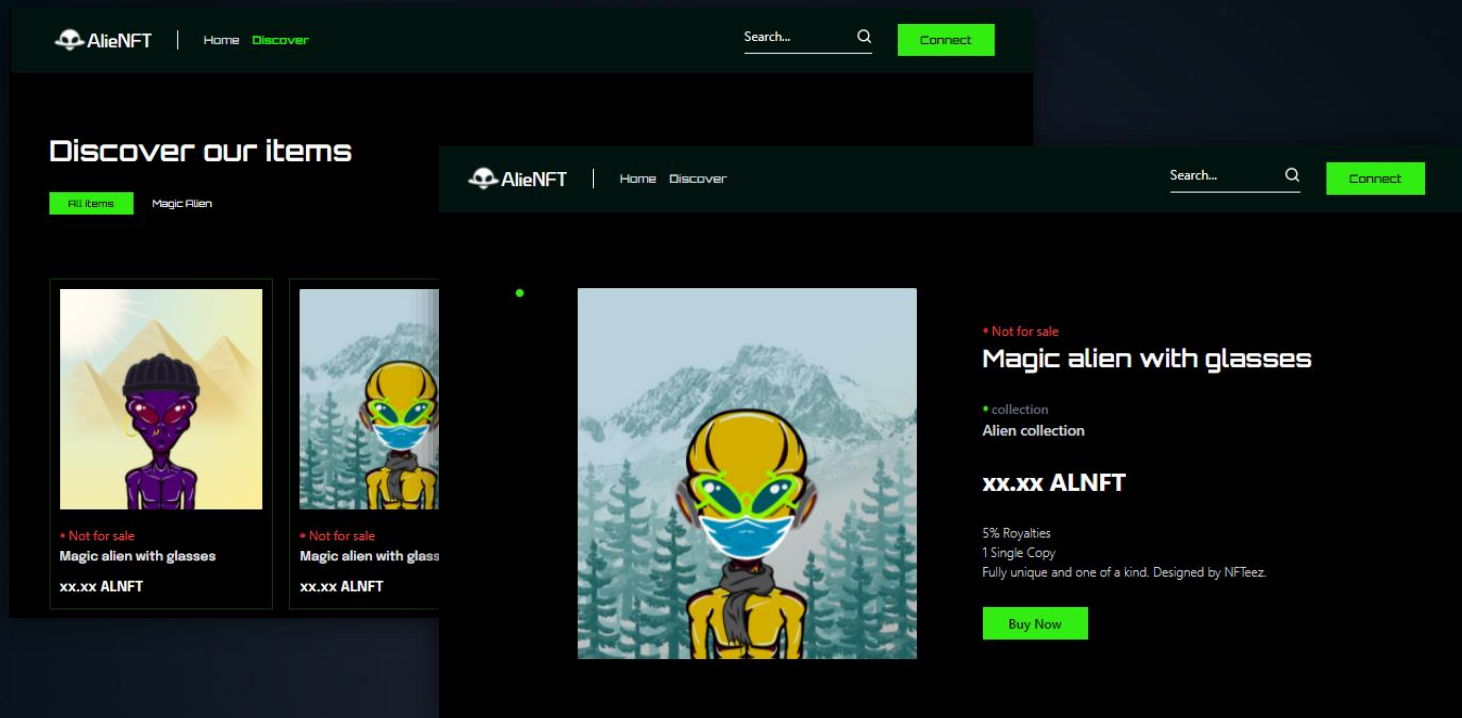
AlieNFT Home Discover Search... Connect

Discover our items

All items Magic Alien

• Not for sale
Magic alien with glasses
xx.xx ALNFT

• Not for sale
Magic alien with glass
xx.xx ALNFT

AlieNFT Home Discover Search... Connect

• Not for sale
Magic alien with glasses

• collection
Alien collection

xx.xx ALNFT

5% Royalties
1 Single Copy
Fully unique and one of a kind. Designed by NFTeez.

Buy Now